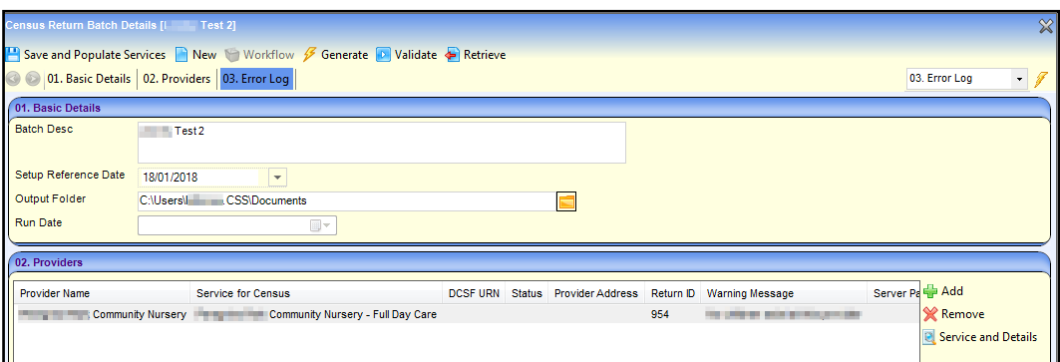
Census Return Batch Details [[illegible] Test 2]

Save and Populate Services New Workflow Generate Validate Retrieve

01. Basic Details 02. Providers 03. Error Log

03. Error Log

01. Basic Details

Batch Desc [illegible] Test 2

Setup Reference Date 18/01/2018

Output Folder C:\Users\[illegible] CSS\Documents

Run Date

02. Providers

| Provider Name | Service for Census | DCSF URN | Status | Provider Address | Return ID | Warning Message | Server Pa |
|---|---|---|---|---|---|---|---|
| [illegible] Community Nursery | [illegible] Community Nursery - Full Day Care | | | | 954 | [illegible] | |

Add
Remove
Service and Details